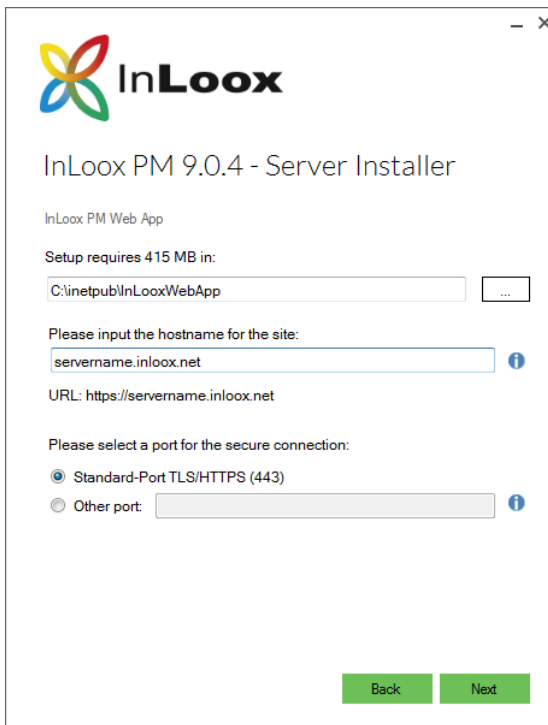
InLoox

InLoox PM 9.0.4 - Server Installer

InLoox PM Web App

Setup requires 415 MB in:

C:\inetpub\InLooxWebApp

...

Please input the hostname for the site:

servername.inloox.net

URL: https://servername.inloox.net

Please select a port for the secure connection:

Standard-Port TLS/HTTPS (443)

Other port:

Back

Next